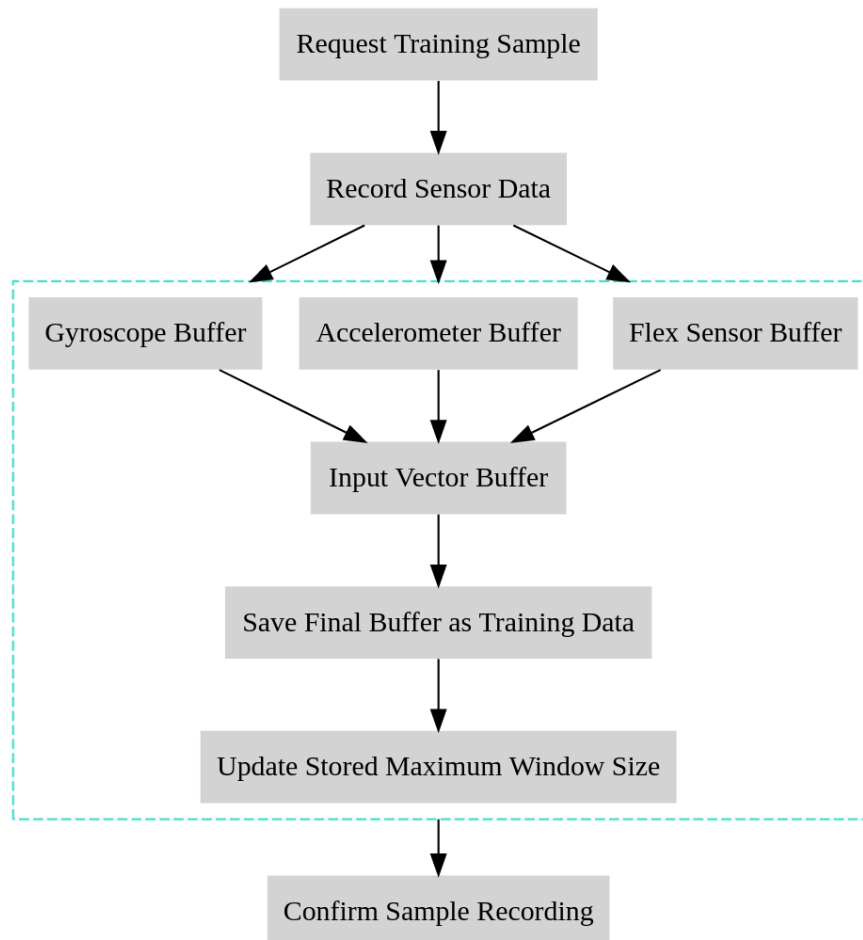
Request Training Sample

Record Sensor Data

Gyroscope Buffer

Accelerometer Buffer

Flex Sensor Buffer

Input Vector Buffer

Save Final Buffer as Training Data

Update Stored Maximum Window Size

Confirm Sample Recording